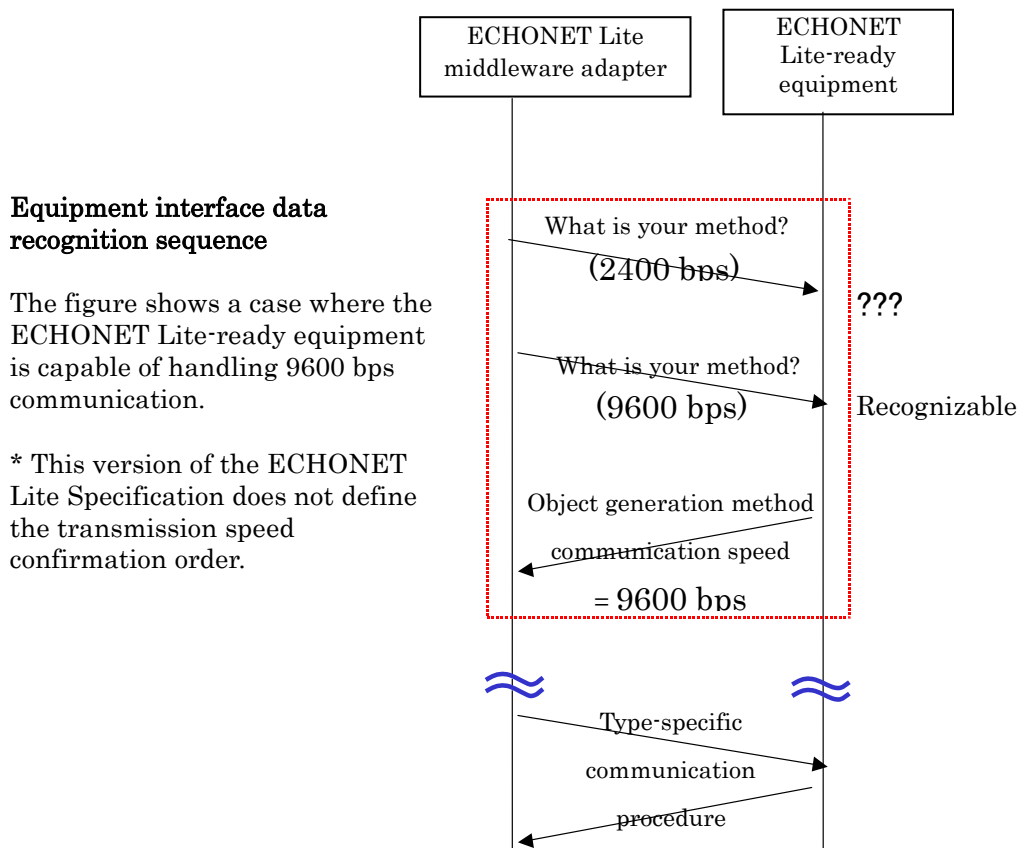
ECHONET Lite middleware adapter

ECHONET Lite-ready equipment

Equipment interface data recognition sequence

The figure shows a case where the ECHONET Lite-ready equipment is capable of handling 9600 bps communication.

* This version of the ECHONET Lite Specification does not define the transmission speed confirmation order.

What is your method?
(2400 bps)

???

What is your method?
(9600 bps)

Recognizable

Object generation method communication speed = 9600 bps

Type-specific communication procedure